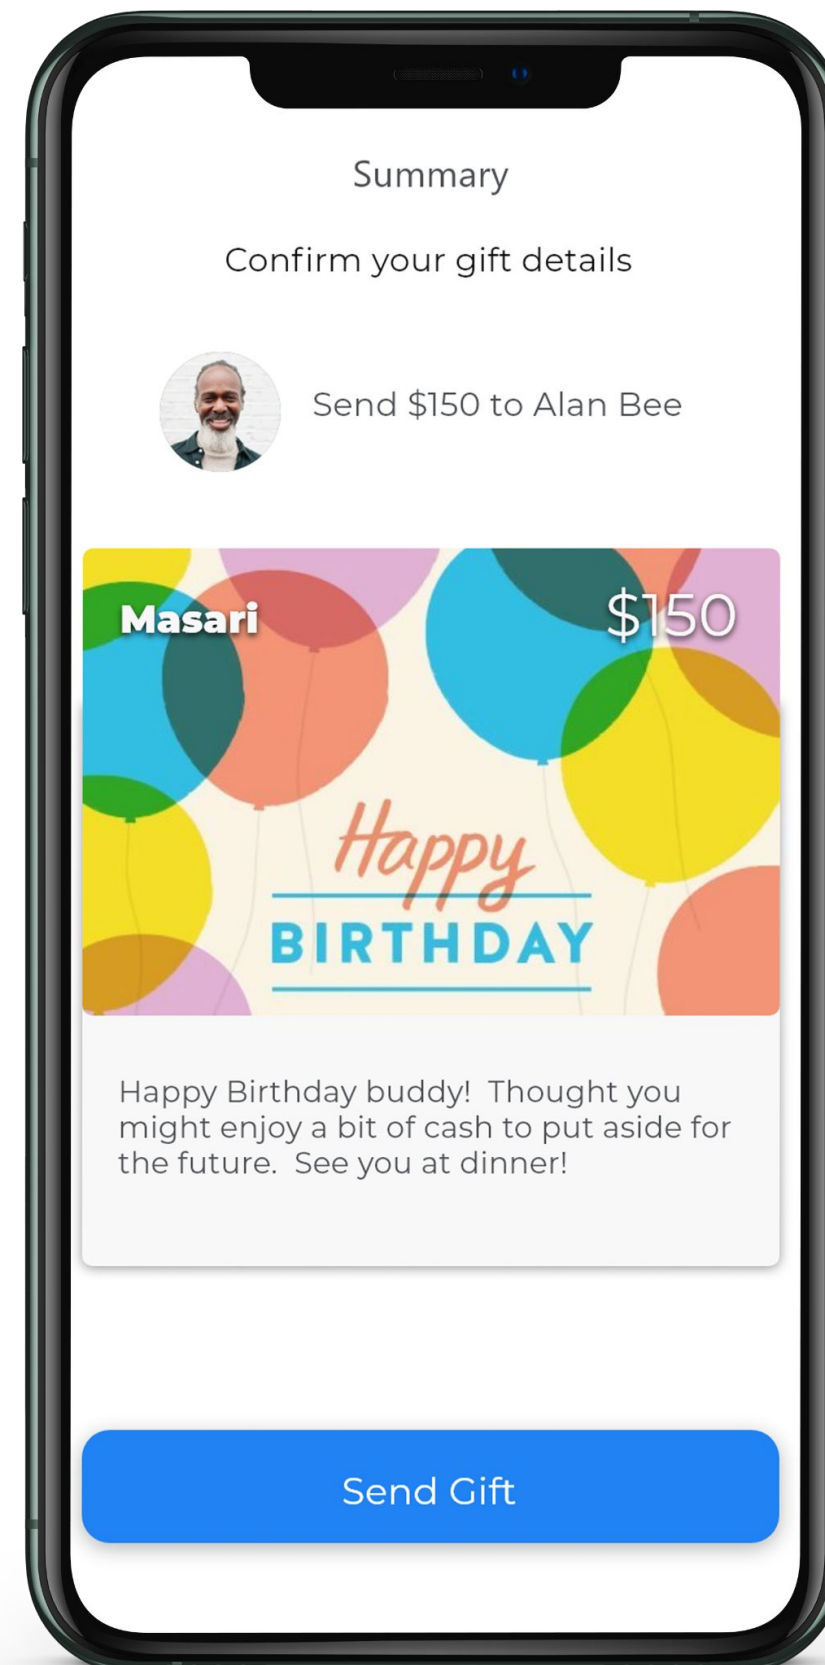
Summary

Confirm your gift details

Send \$150 to Alan Bee

Masari

\$150

Happy

BIRTHDAY

Happy Birthday buddy! Thought you might enjoy a bit of cash to put aside for the future. See you at dinner!

Send Gift